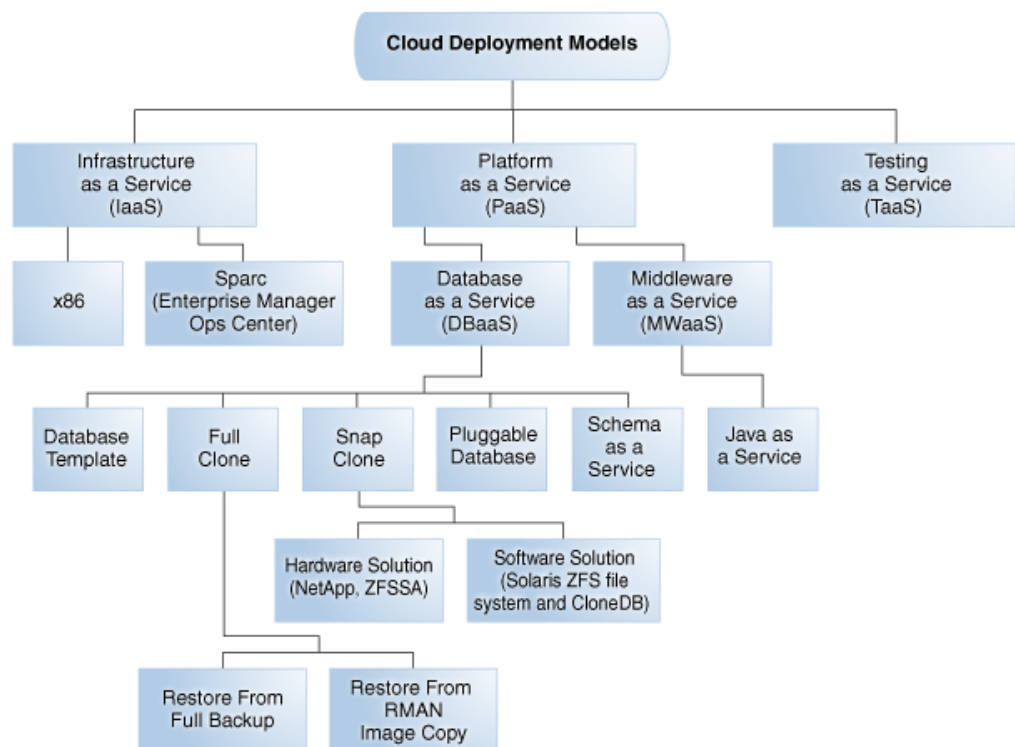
Cloud Deployment Models

Infrastructure as a Service (IaaS)

Platform as a Service (PaaS)

Testing as a Service (TaaS)

x86

Sparc (Enterprise Manager Ops Center)

Database as a Service (DBaaS)

Middleware as a Service (MWaaS)

Database Template

Full Clone

Snap Clone

Pluggable Database

Schema as a Service

Java as a Service

Hardware Solution (NetApp, ZFSSA)

Software Solution (Solaris ZFS file system and CloneDB)

Restore From Full Backup

Restore From RMAN Image Copy